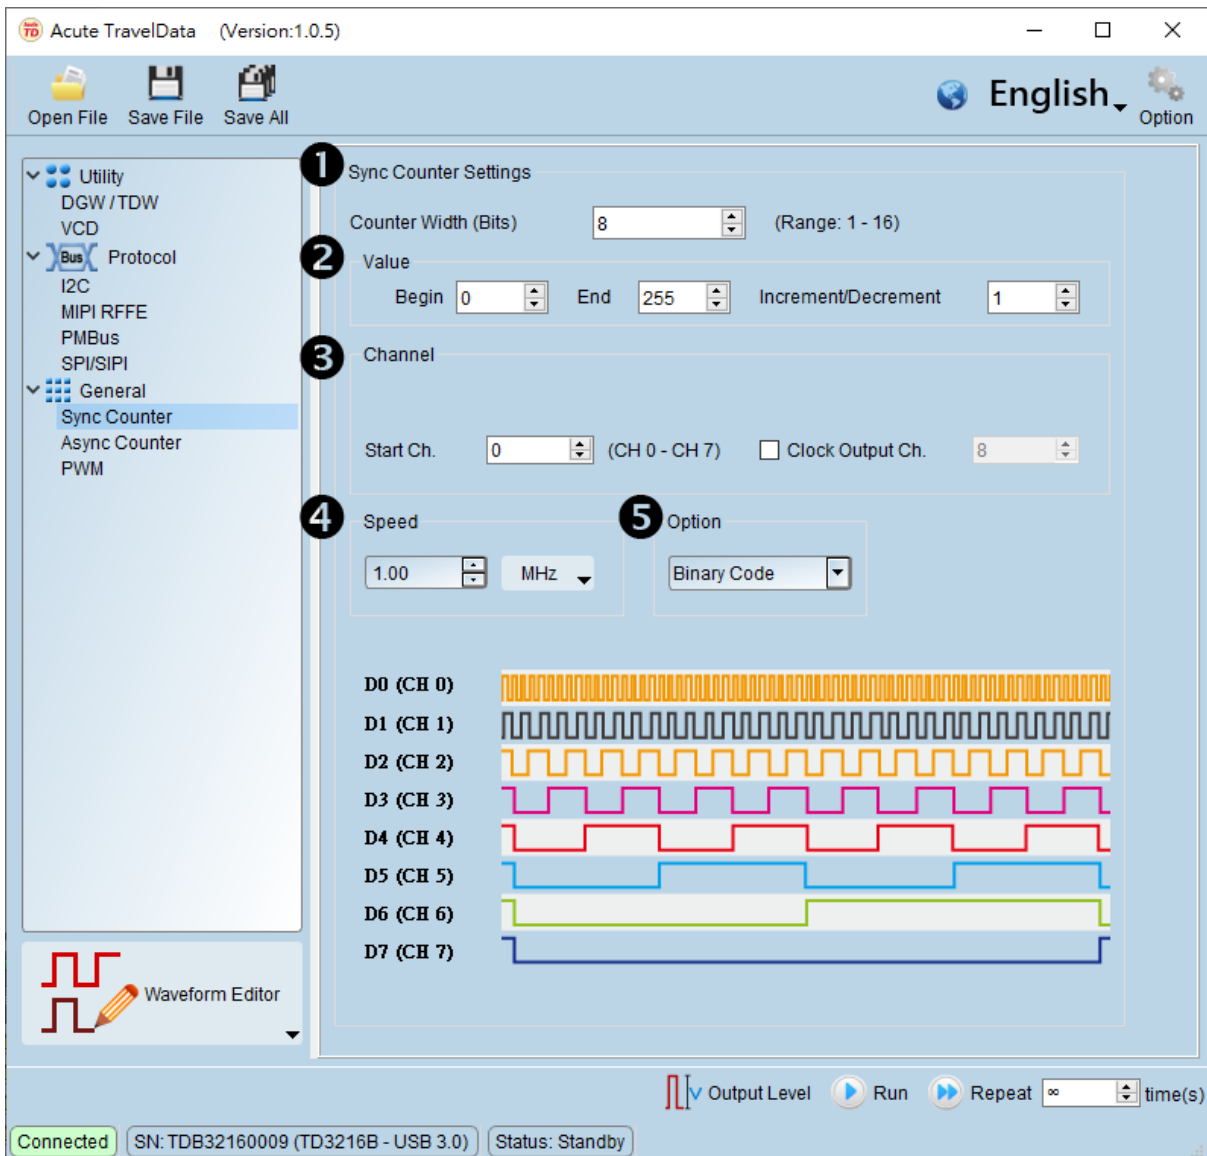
TD Acute TravelData (Version:1.0.5)

Open File Save File Save All

English Option

Utility
DGW / TDW
VCD
Bus Protocol
I2C
MIPI RFFE
PMBus
SPI/SIPI
General
Sync Counter
Async Counter
PWM

Waveform Editor

1 Sync Counter Settings

Counter Width (Bits) 8 (Range: 1 - 16)

2 Value
Begin 0 End 255 Increment/Decrement 1

3 Channel
Start Ch. 0 (CH 0 - CH 7) Clock Output Ch. 8

4 Speed
1.00 MHz

5 Option
Binary Code

D0 (CH 0)
D1 (CH 1)
D2 (CH 2)
D3 (CH 3)
D4 (CH 4)
D5 (CH 5)
D6 (CH 6)
D7 (CH 7)

Output Level Run Repeat ∞ time(s)

Connected SN: TDB32160009 (TD3216B - USB 3.0) Status: Standby